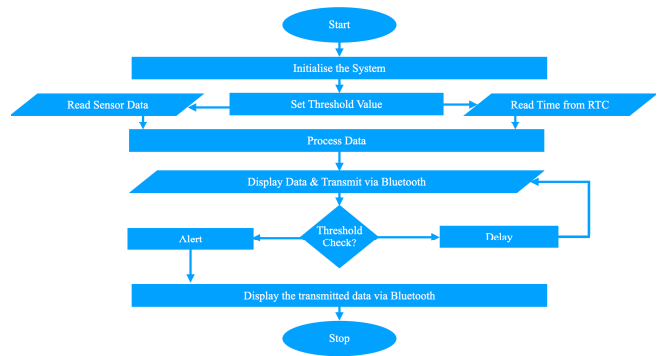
Start

Initialise the System

Read Sensor Data

Set Threshold Value

Read Time from RTC

Process Data

Display Data & Transmit via Bluetooth

Alert

Threshold Check?

Delay

Display the transmitted data via Bluetooth

Stop